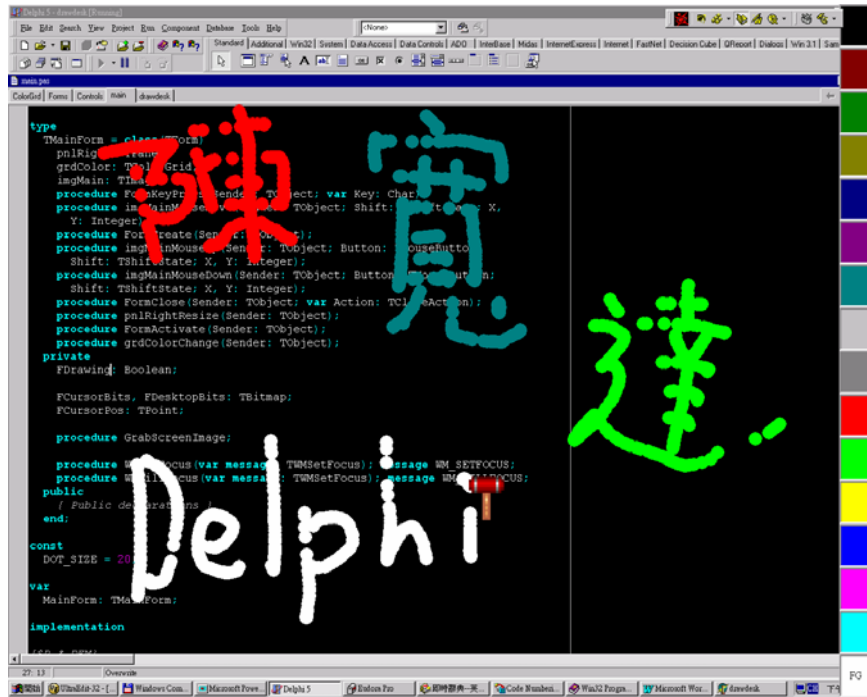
Delphi 5 - drawdesk [Running]

File Edit Search View Project Run Component Database Tools Help

<None>

Standard Additional Win32 System Data Access Data Controls ADO InterBase Midas InternetExpress Internet FastNet Decision Cube QReport Dialogs Win 3.1 Sam

main.pas

ColorGrid Forms Controls main drawdesk

type
  TMainForm = class(TForm)
    pnlRig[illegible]
    grdColor: T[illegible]Grid;
    imgMain: T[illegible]
    procedure Fo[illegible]KeyPr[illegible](Sender: TObject; var Key: Char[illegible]
    procedure img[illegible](Sender: TObject; Shift: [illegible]: X,
      Y: Integer);
    procedure Fo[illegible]reate(Sen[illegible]: TObject);
    procedure imgMainMouse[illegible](Sender: TObject; Button: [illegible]MouseButto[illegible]
      Shift: TShiftState; X, Y: Integer);
    procedure imgMainMouseDown(Sender: TObject; Button: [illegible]n;
      Shift: TShiftState; X, Y: Integer);
    procedure FormClose(Sender: TObject; var Action: TC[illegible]eAction);
    procedure pnlRightResize(Sender: TObject);
    procedure FormActivate(Sender: TObject);
    procedure grdColorChange(Sender: TObject);
  private
    FDrawing: Boolean;

    FCursorBits, FDesktopBits: TBitmap;
    FCursorPos: TPoint;

    procedure GrabScreenImage;

    procedure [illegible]Focus(var message: TWMSetFocus); message WM_SETFOCUS;
    procedure W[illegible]cus(var mess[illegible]: TWMSetFocus); message WM_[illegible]FOCUS;
  public
    { Public de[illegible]ations }
  end;

const
  DOT_SIZE = 20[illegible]

var
  MainForm: TMainForm;

implementation

{$R *.DFM}

27: 13 Overwrite

辣 寬 達

Delphi

FG

開始 UltraEdit-32 - [...] Windows Com... Microsoft Powe... Delphi 5 Eudora Pro 即時辭典一美... Code Numberi... Win32 Progra... Microsoft Wor... drawdesk 下午